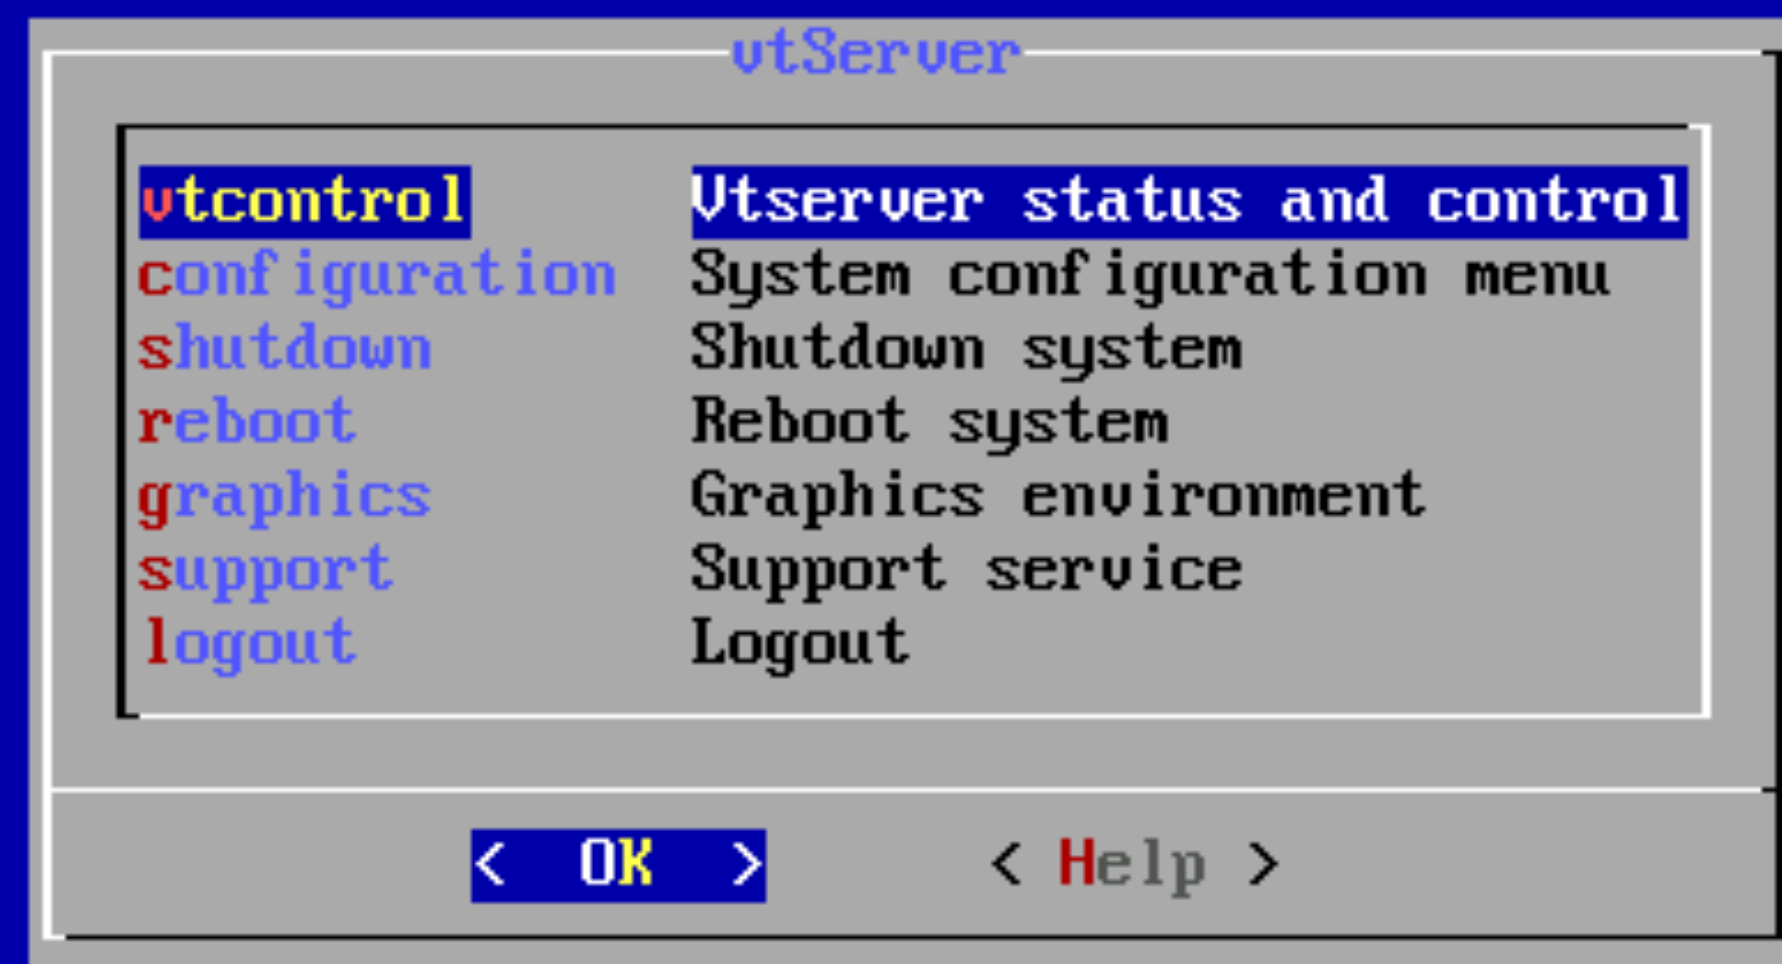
vtServer

| | |
|---|---|
| vtcontrol | Vtserver status and control |
| configuration | System configuration menu |
| shutdown | Shutdown system |
| reboot | Reboot system |
| graphics | Graphics environment |
| support | Support service |
| logout | Logout |

< OK > < Help >